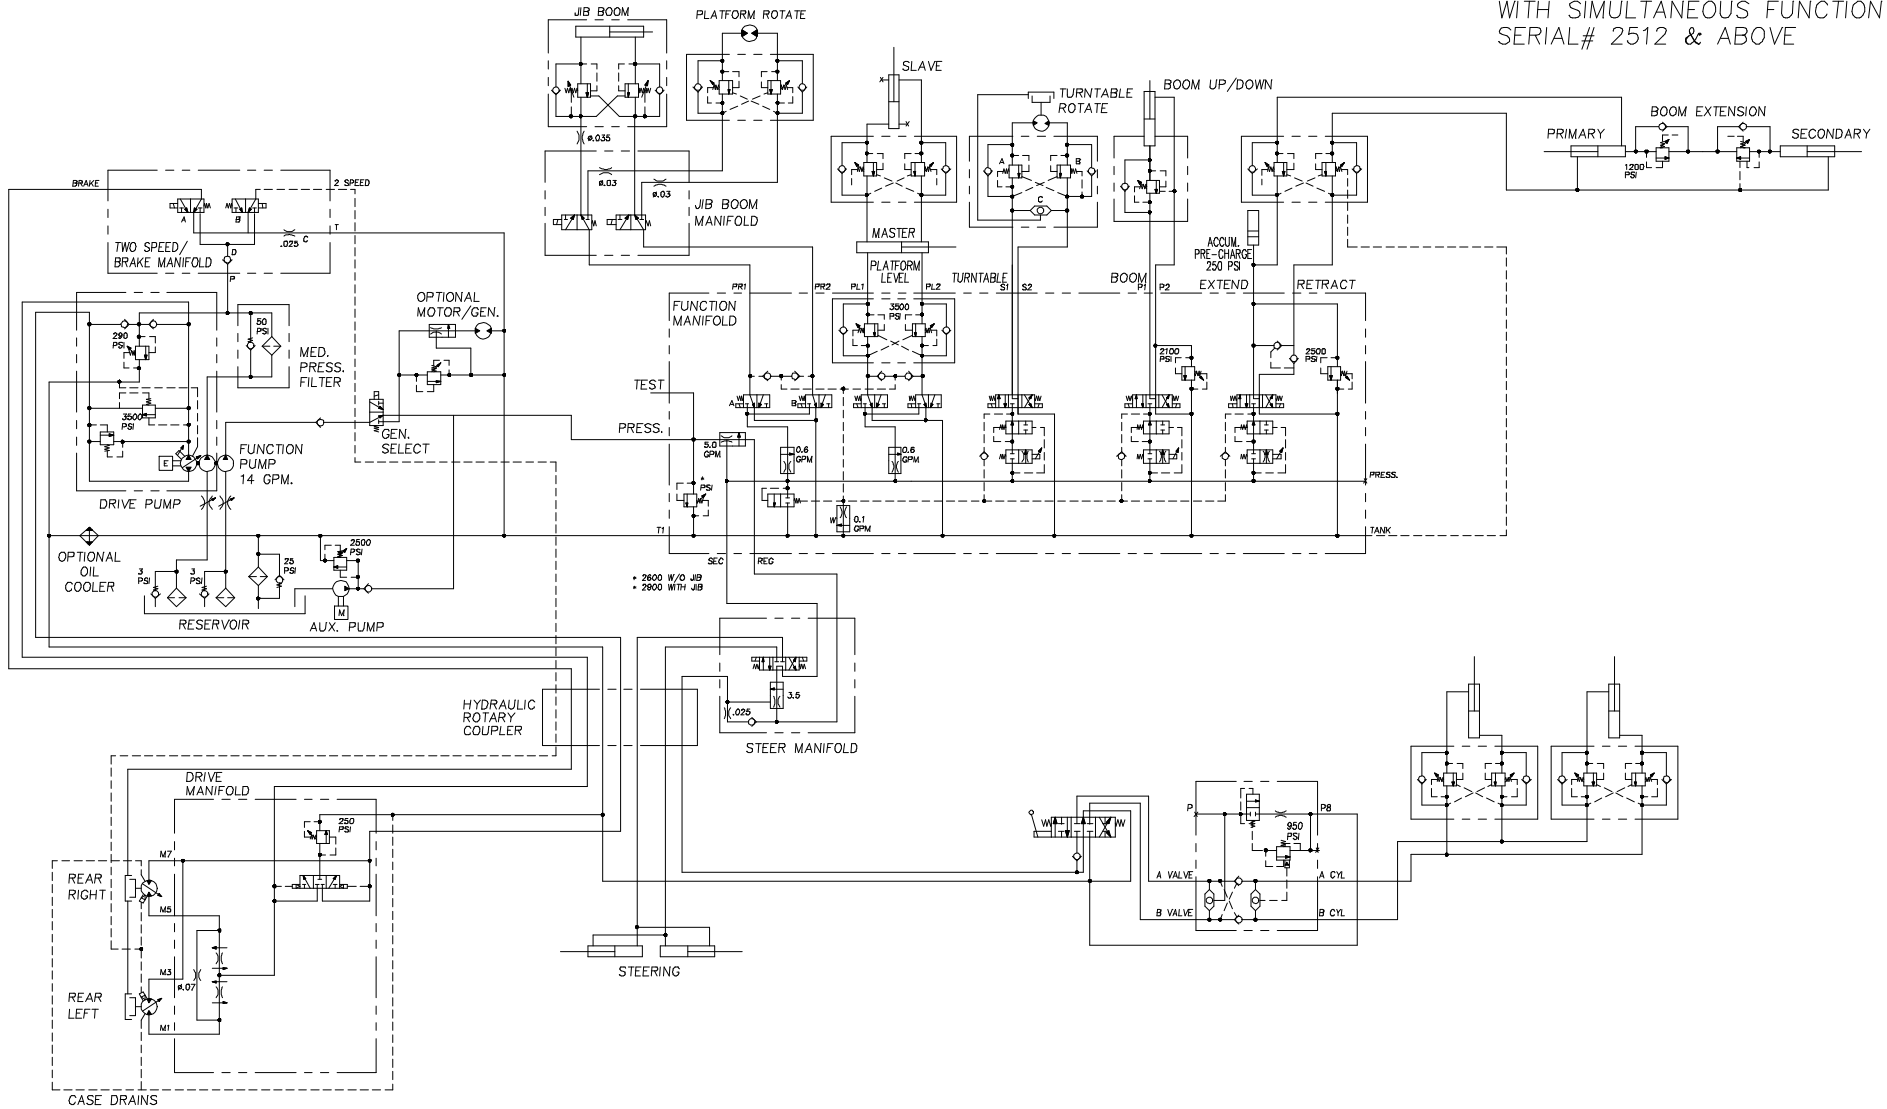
WITH SIMULTANEOUS FUNCTION
SERIAL# 2512 & ABOVE

JIB BOOM
PLATFORM ROTATE
ø.035
ø.03
ø.03
JIB BOOM MANIFOLD

SLAVE
TURNTABLE ROTATE
BOOM UP/DOWN
BOOM EXTENSION
PRIMARY
SECONDARY
1200 PSI

A B C
MASTER
PLATFORM LEVEL
3500 PSI
TURNTABLE
BOOM
ACCUM. PRE-CHARGE 250 PSI
EXTEND
RETRACT
PR1 PR2 PL1 PL2 S1 S2 P1 P2

BRAKE
2 SPEED
A B
TWO SPEED/ BRAKE MANIFOLD
D
.025 C
T
P

FUNCTION MANIFOLD
OPTIONAL MOTOR/GEN.
290 PSI
50 PSI
MED. PRESS. FILTER
3500 PSI
E
DRIVE PUMP
FUNCTION PUMP 14 GPM.
GEN. SELECT
TEST
PRESS.
5.0 GPM
A B
0.6 GPM
0.6 GPM
2100 PSI
2500 PSI
* PSI
0.1 GPM
PRESS.
TANK
T1
SEC
REG
* 2600 W/O JIB
* 2800 WITH JIB

OPTIONAL OIL COOLER
3 PSI
3 PSI
25 PSI
2500 PSI
M
RESERVOIR
AUX. PUMP

HYDRAULIC ROTARY COUPLER
3.5
.025
STEER MANIFOLD

DRIVE MANIFOLD
250 PSI
M7
REAR RIGHT
M5
M3
ø.07
REAR LEFT
M1
CASE DRAINS

STEERING

P
P8
950 PSI
A VALVE
A CYL
B VALVE
B CYL